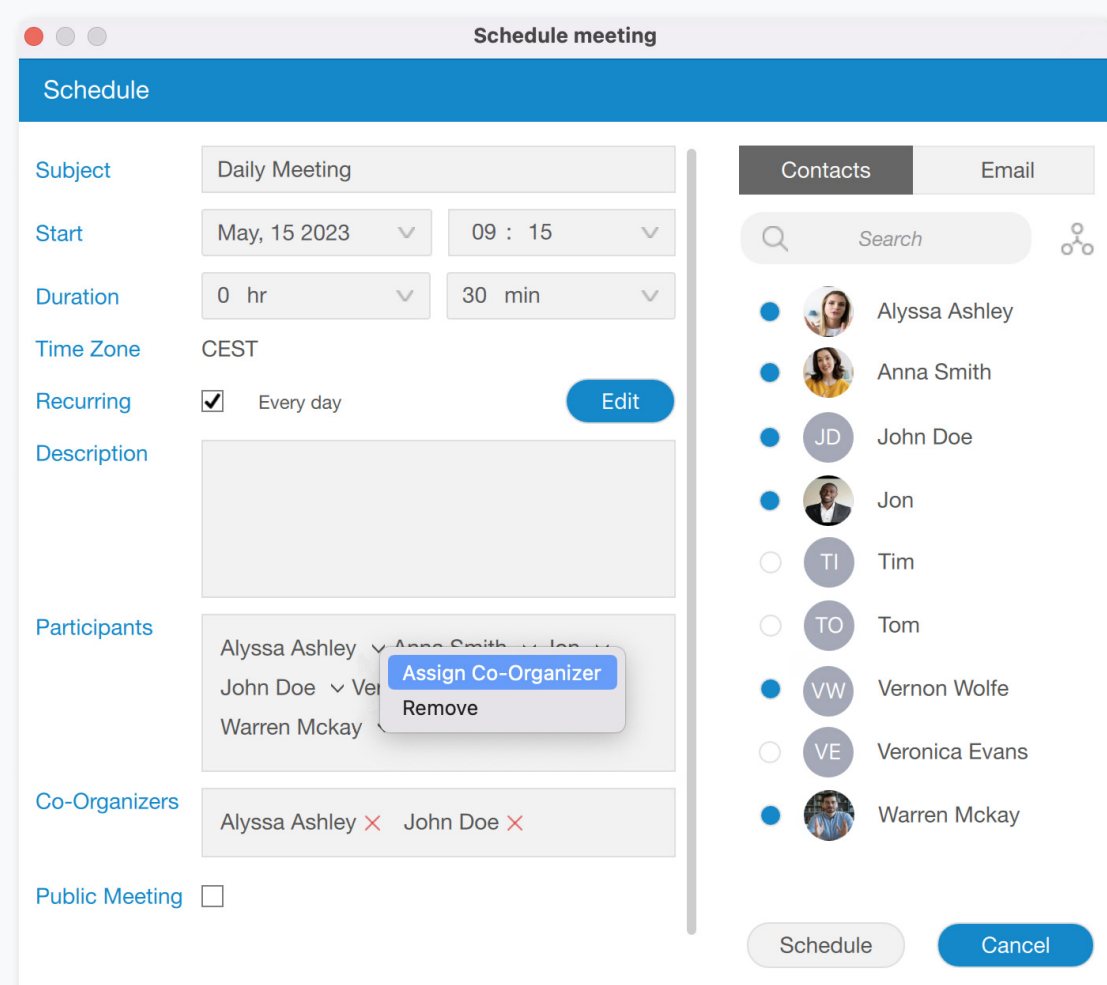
Schedule meeting

Schedule

Subject Daily Meeting

Start May, 15 2023 09 : 15

Duration 0 hr 30 min

Time Zone CEST

Recurring ✓ Every day Edit

Description

Participants Alyssa Ashley Anna Smith Jon John Doe Ver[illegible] Warren Mckay

Assign Co-Organizer
Remove

Co-Organizers Alyssa Ashley John Doe

Public Meeting

Contacts Email

Search

Alyssa Ashley
Anna Smith
JD John Doe
Jon
TI Tim
TO Tom
VW Vernon Wolfe
VE Veronica Evans
Warren Mckay

Schedule Cancel